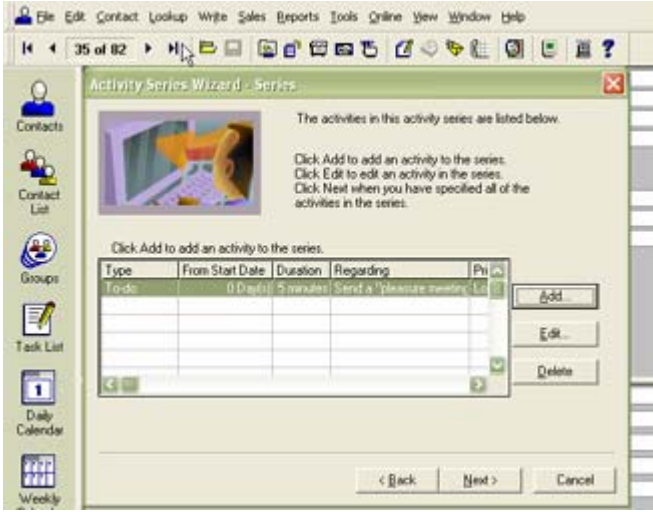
File Edit Contact Lookup Write Sales Reports Tools Online View Window Help

35 of 82

Contacts

Contact List

Groups

Task List

Daily Calendar

Weekly

Activity Series Wizard - Series

The activities in this activity series are listed below.

Click Add to add an activity to the series.
Click Edit to edit an activity in the series.
Click Next when you have specified all of the activities in the series.

Click Add to add an activity to the series.

| Type | From Start Date | Duration | Regarding | Pr |
|---|---|---|---|---|
| To-do | 0 Day(s) | 5 minutes | Send a "pleasure meeting | Lo |

Add...

Edit...

Delete

< Back

Next >

Cancel